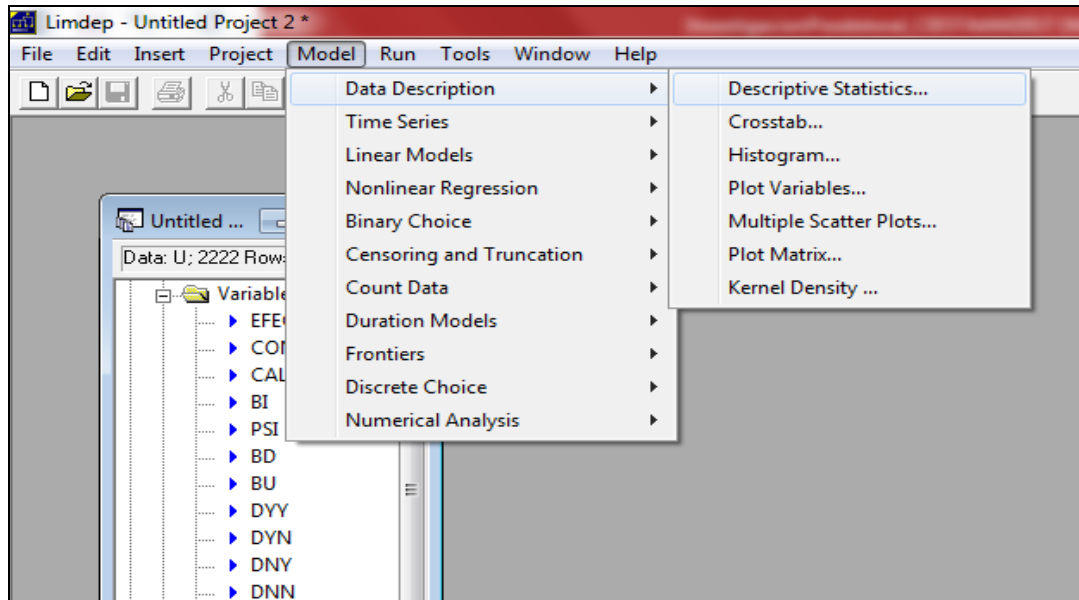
Limdep - Untitled Project 2 *

File Edit Insert Project Model Run Tools Window Help

Data Description
Time Series
Linear Models
Nonlinear Regression
Binary Choice
Censoring and Truncation
Count Data
Duration Models
Frontiers
Discrete Choice
Numerical Analysis

Descriptive Statistics...
Crosstab...
Histogram...
Plot Variables...
Multiple Scatter Plots...
Plot Matrix...
Kernel Density ...

Untitled ...
Data: U; 2222 Rows
Variable
EFE
CON
CAL
BI
PSI
BD
BU
DYY
DYN
DNY
DNN